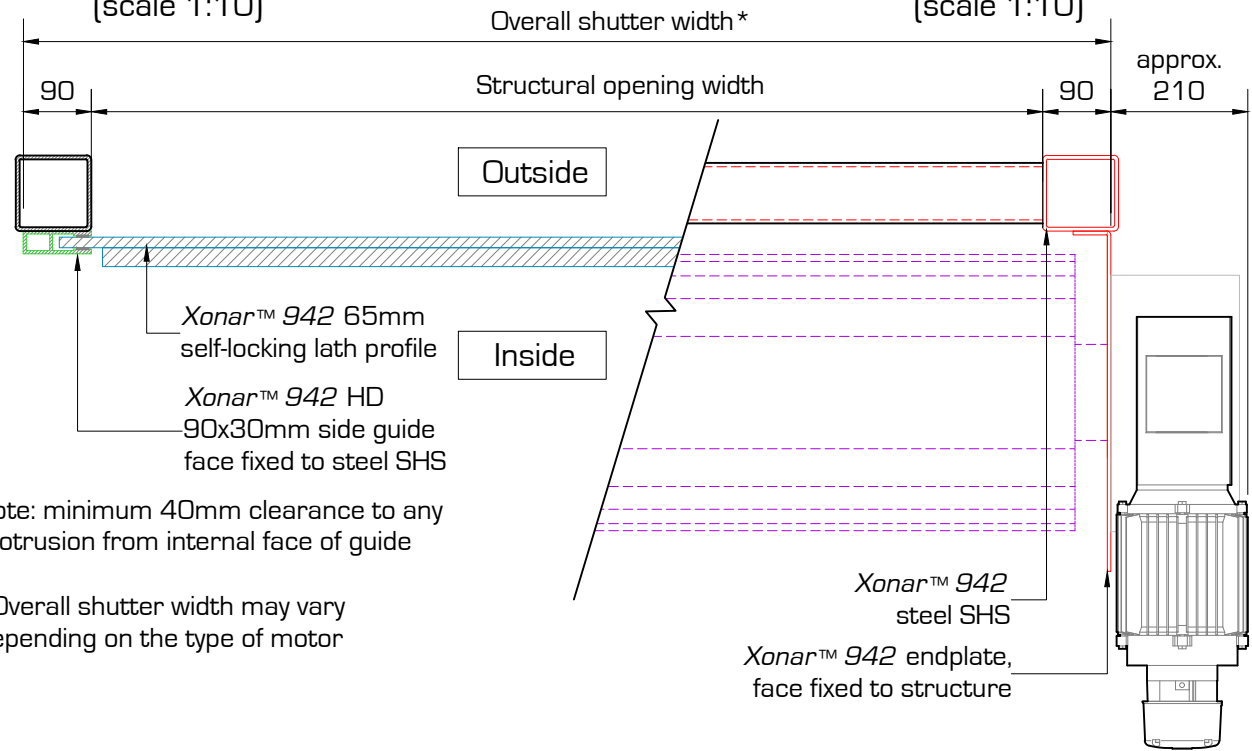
(scale 1:10)

(scale 1:10)

Overall shutter width*

90

Structural opening width

90

approx. 210

Outside

Inside

Xonar™ 942 65mm self-locking lath profile

Xonar™ 942 HD 90x30mm side guide face fixed to steel SHS

ote: minimum 40mm clearance to any otrusion from internal face of guide

Overall shutter width may vary epending on the type of motor

Xonar™ 942 steel SHS

Xonar™ 942 endplate, face fixed to structure